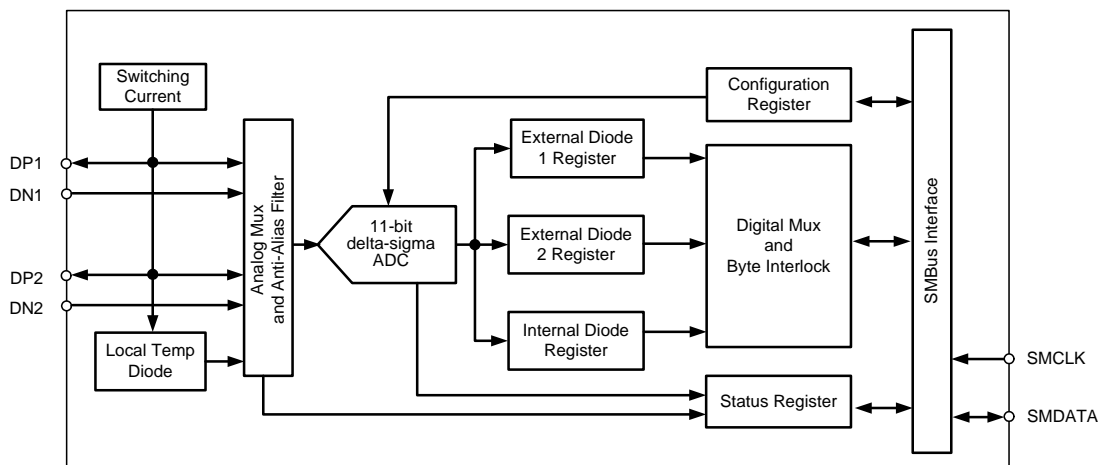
Switching Current

DP1

DN1

DP2

DN2

Local Temp Diode

Analog Mux and Anti-Alias Filter

11-bit delta-sigma ADC

Configuration Register

External Diode 1 Register

External Diode 2 Register

Internal Diode Register

Digital Mux and Byte Interlock

Status Register

SMBus Interface

SMCLK

SMDATA